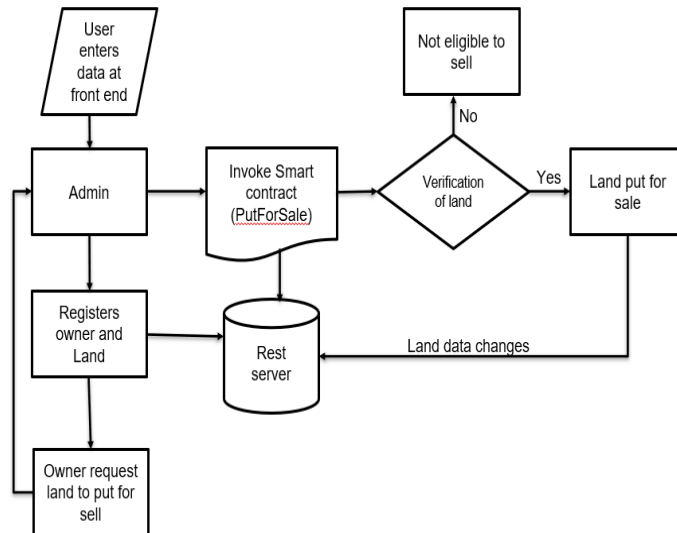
User enters data at front end

Admin

Invoke Smart contract (PutForSale)

Verification of land

Not eligible to sell

No

Yes

Land put for sale

Registers owner and Land

Rest server

Land data changes

Owner request land to put for sell